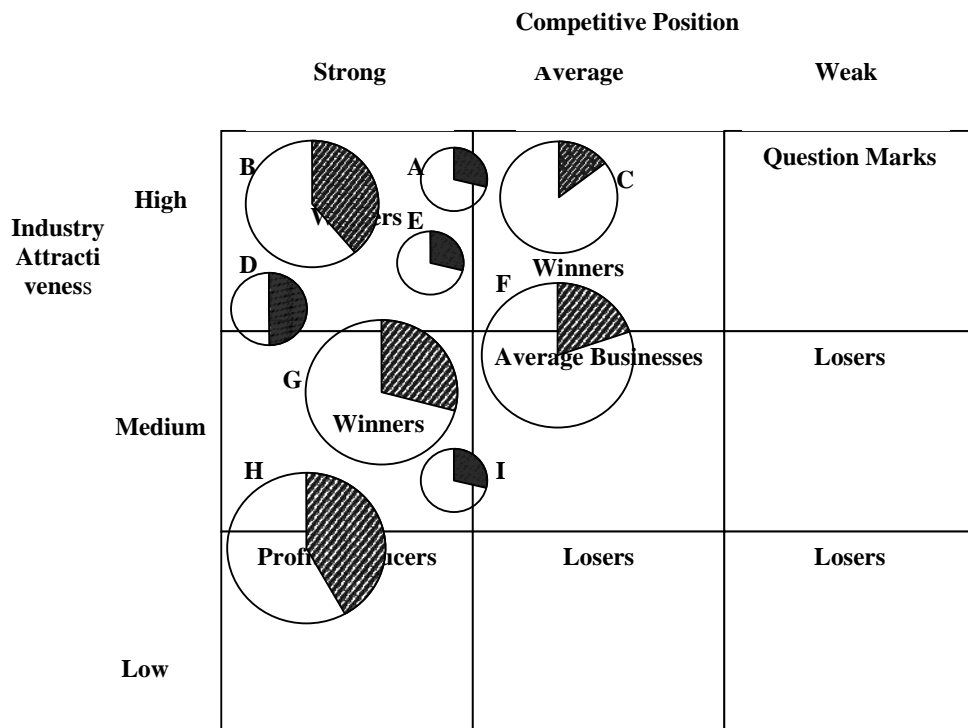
Competitive Position

Strong

Average

Weak

Industry Attractiveness

High

Medium

Low

B

A

C

Question Marks

W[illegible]rs

E

D

Winners

F

Average Businesses

Losers

G

Winners

H

I

Profi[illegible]ucers

Losers

Losers